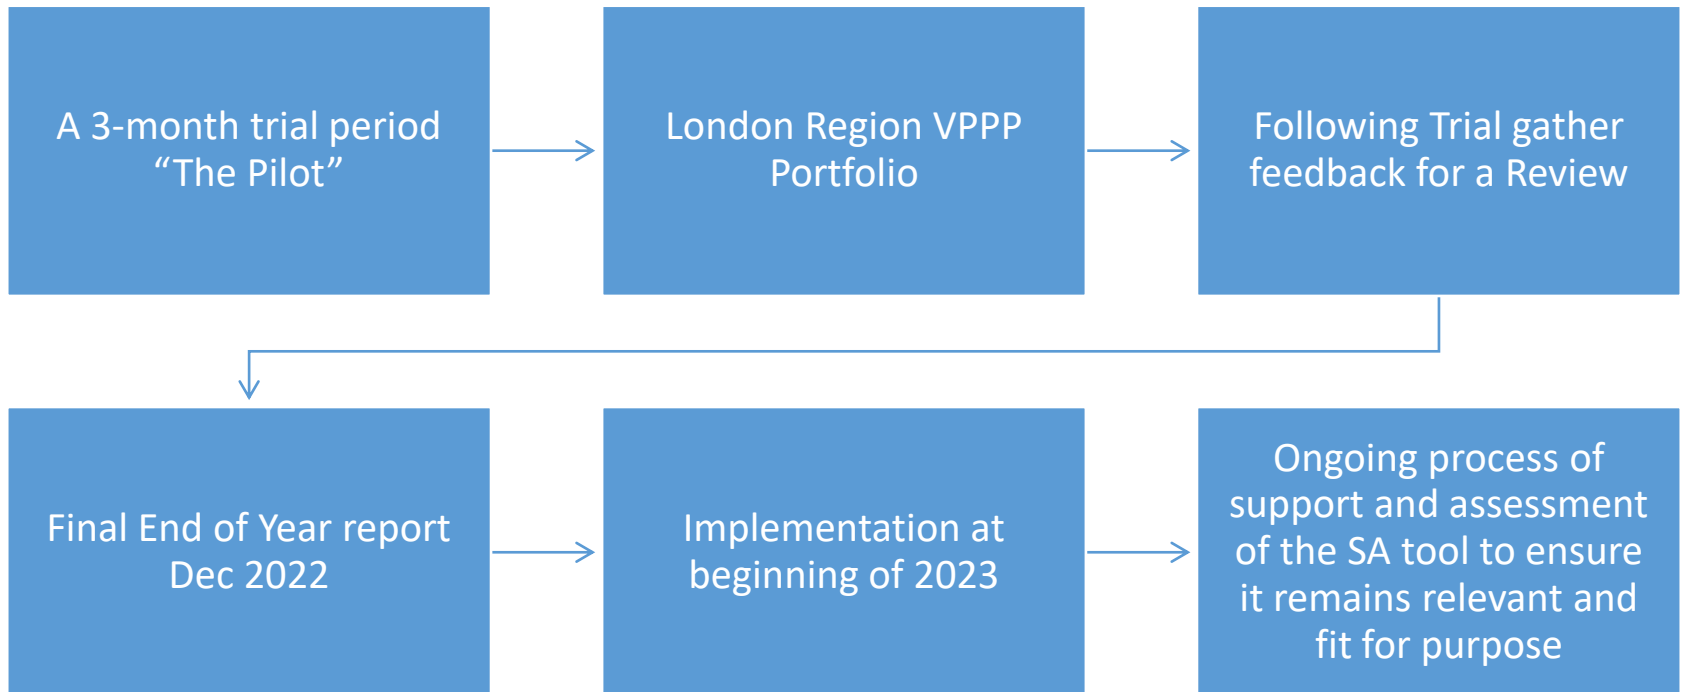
A 3-month trial period
“The Pilot”

London Region VPPP
Portfolio

Following Trial gather
feedback for a Review

Final End of Year report
Dec 2022

Implementation at
beginning of 2023

Ongoing process of
support and assessment
of the SA tool to ensure
it remains relevant and
fit for purpose